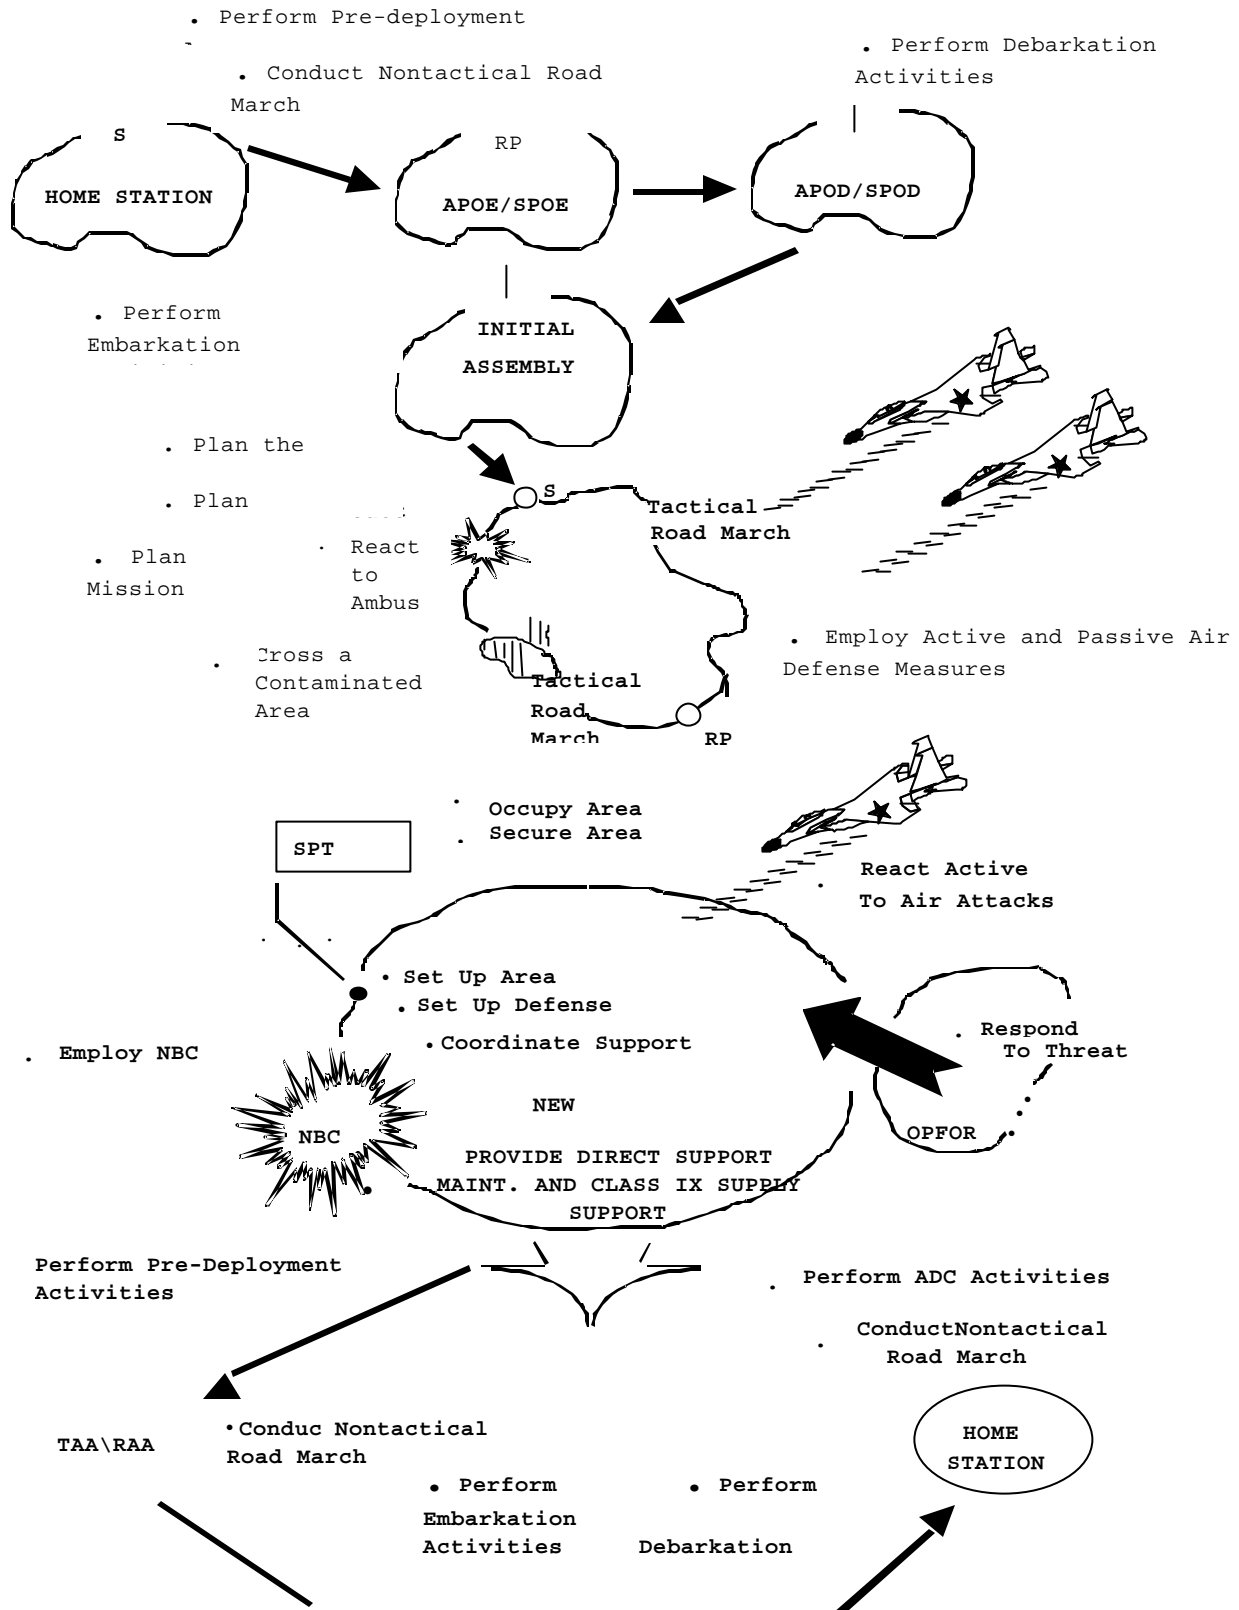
• Perform Pre-deployment

• Conduct Nontactical Road March

• Perform Debarkation Activities

S

HOME STATION

RP

APOE/SPOE

APOD/SPOD

• Perform Embarkation

INITIAL ASSEMBLY

• Plan the

• Plan

• Plan Mission

S

Tactical Road March

• React to Ambus

• Cross a Contaminated Area

Tactical Road March

RP

• Employ Active and Passive Air Defense Measures

• Occupy Area
• Secure Area

SPT

• React Active To Air Attacks

• Set Up Area
• Set Up Defense
• Coordinate Support

• Employ NBC

NBC

NEW

PROVIDE DIRECT SUPPORT MAINT. AND CLASS IX SUPPLY SUPPORT

• Respond To Threat

OPFOR

Perform Pre-Deployment Activities

• Perform ADC Activities

• ConductNontactical Road March

TAA\RAA

•Conduc Nontactical Road March

• Perform Embarkation Activities

• Perform Debarkation

HOME STATION